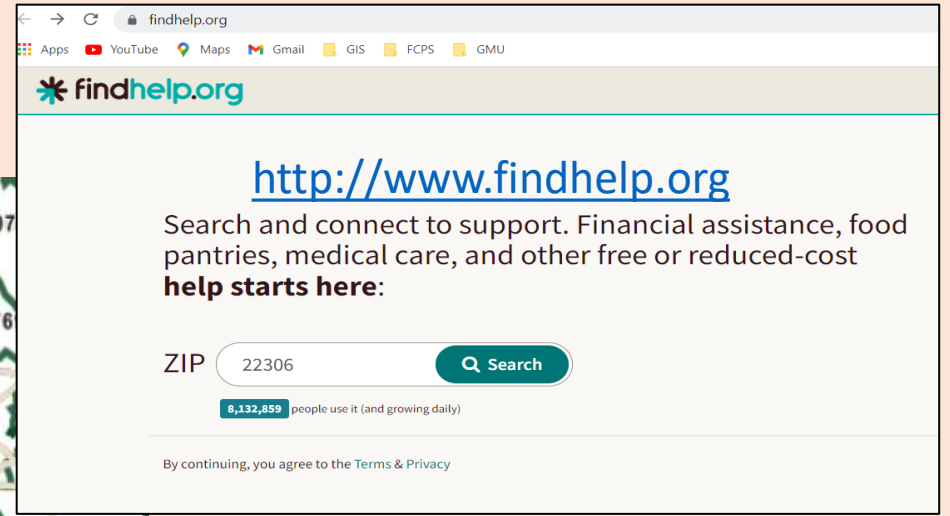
findhelp.org

Apps YouTube Maps Gmail GIS FCPS GMU

findhelp.org

http://www.findhelp.org

Search and connect to support. Financial assistance, food pantries, medical care, and other free or reduced-cost **help starts here**:

ZIP 22306 Search

8,132,859 people use it (and growing daily)

By continuing, you agree to the Terms & Privacy

07

61